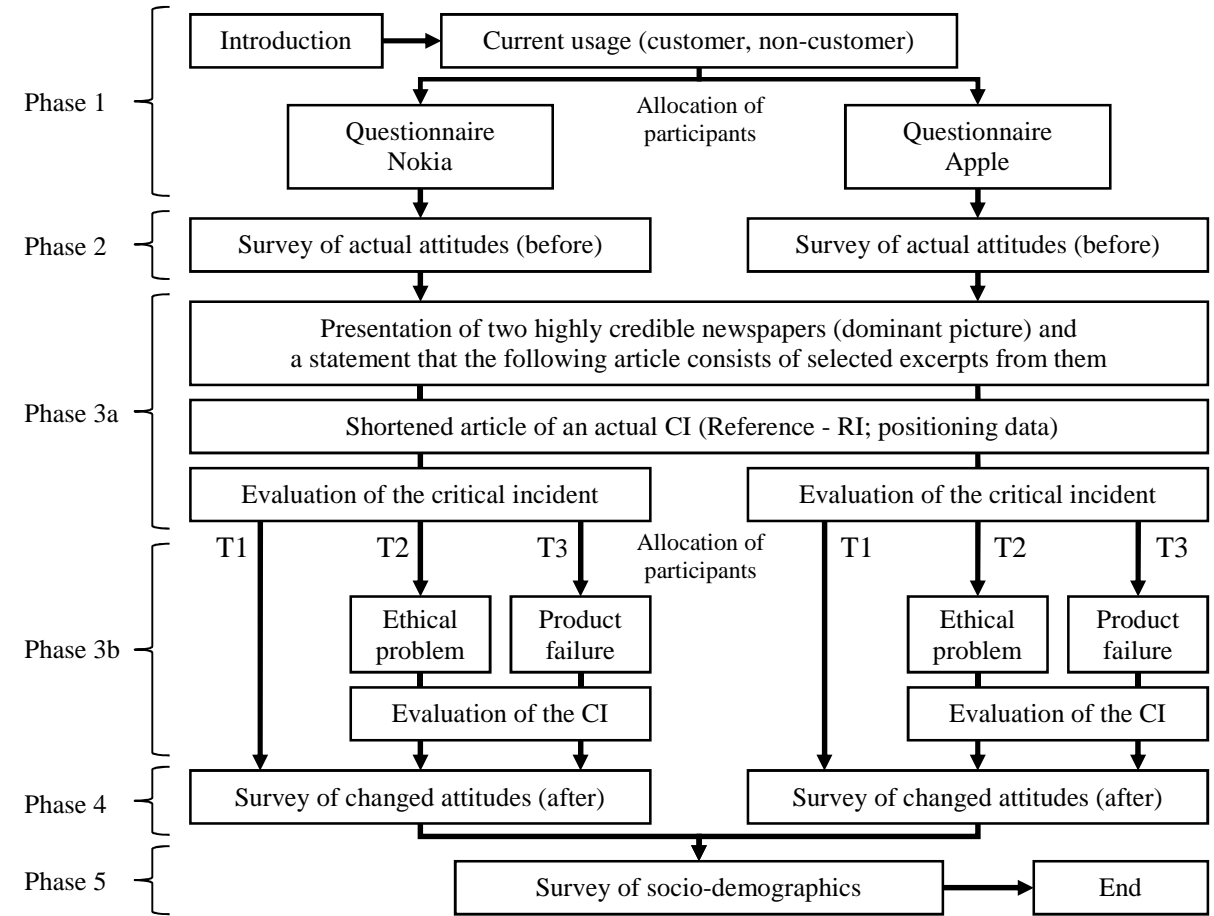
Phase 1

Introduction

Current usage (customer, non-customer)

Allocation of participants

Questionnaire Nokia

Questionnaire Apple

Phase 2

Survey of actual attitudes (before)

Survey of actual attitudes (before)

Phase 3a

Presentation of two highly credible newspapers (dominant picture) and a statement that the following article consists of selected excerpts from them

Shortened article of an actual CI (Reference - RI; positioning data)

Evaluation of the critical incident

Evaluation of the critical incident

Phase 3b

T1

T2

T3

Allocation of participants

T1

T2

T3

Ethical problem

Product failure

Ethical problem

Product failure

Evaluation of the CI

Evaluation of the CI

Phase 4

Survey of changed attitudes (after)

Survey of changed attitudes (after)

Phase 5

Survey of socio-demographics

End